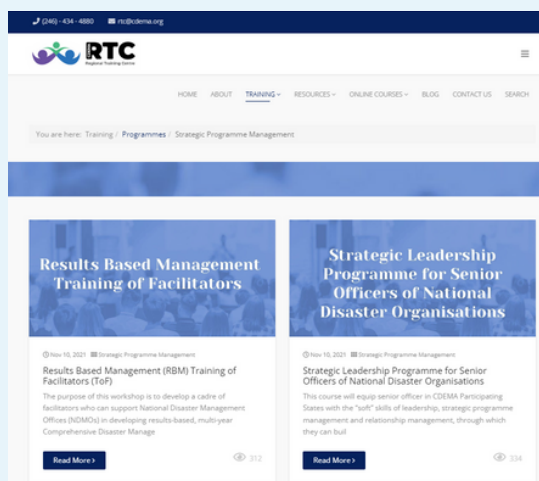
(246) - 434 - 4880 rtc@cdema.org

RTC
Regional Training Centre

HOME ABOUT TRAINING RESOURCES ONLINE COURSES BLOG CONTACT US SEARCH

You are here: Training / Programmes / Strategic Programme Management

Results Based Management Training of Facilitators

Nov 10, 2021 Strategic Programme Management

Results Based Management (RBM) Training of Facilitators (ToF)

The purpose of this workshop is to develop a cadre of facilitators who can support National Disaster Management Offices (NDMOs) in developing results-based, multi-year Comprehensive Disaster Manage

Read More

312

Strategic Leadership Programme for Senior Officers of National Disaster Organisations

Nov 10, 2021 Strategic Programme Management

Strategic Leadership Programme for Senior Officers of National Disaster Organisations

This course will equip senior officer in CDEMA Participating States with the "soft" skills of leadership, strategic programme management and relationship management, through which they can buil

Read More

334